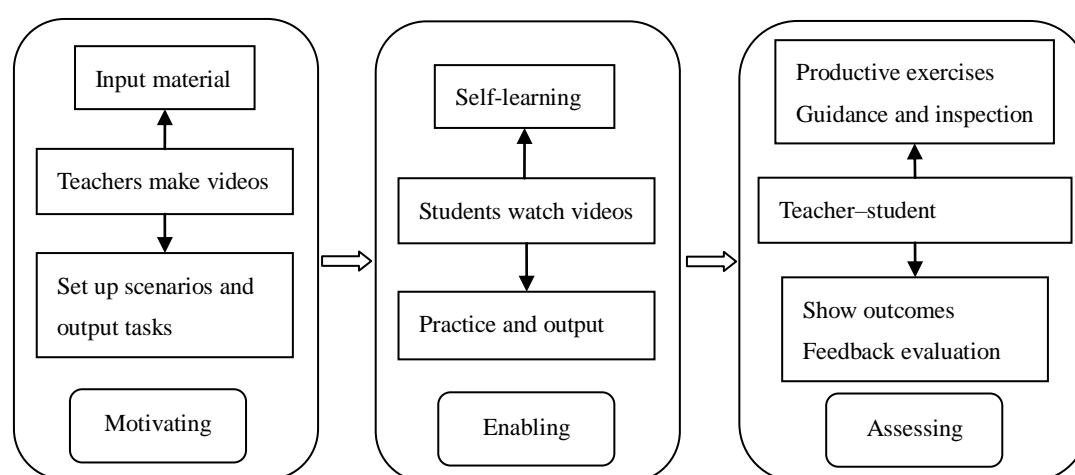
Input material

Teachers make videos

Set up scenarios and output tasks

Motivating

Self-learning

Students watch videos

Practice and output

Enabling

Productive exercises
Guidance and inspection

Teacher–student

Show outcomes
Feedback evaluation

Assessing